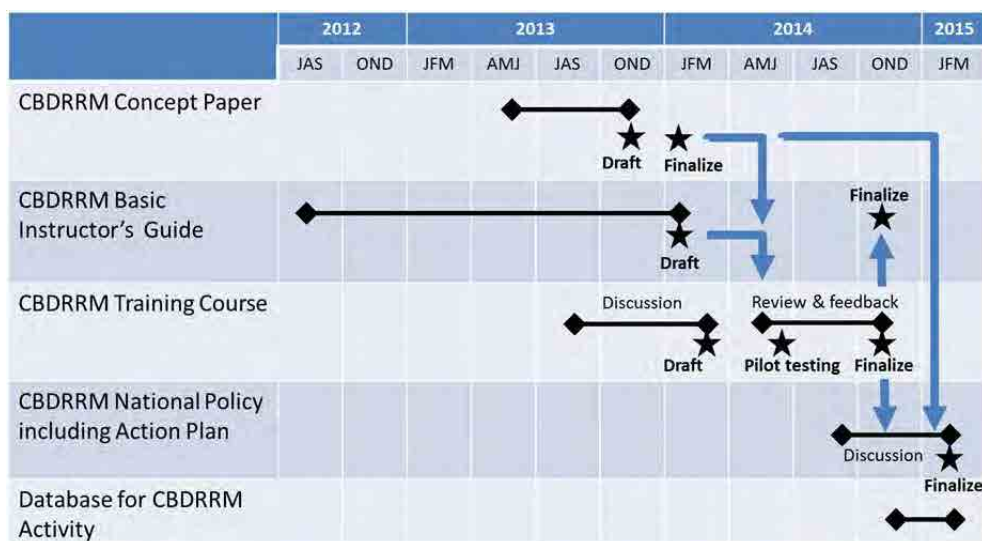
| | 2012 | | 2013 | | | | 2014 | | | | 2015 |
|---|---|---|---|---|---|---|---|---|---|---|---|
| | JAS | OND | JFM | AMJ | JAS | OND | JFM | AMJ | JAS | OND | JFM |
| CBDRRM Concept Paper | | | | | | | | | | | |
| CBDRRM Basic Instructor's Guide | | | | | | | | | | | |
| CBDRRM Training Course | | | | | | | | | | | |
| CBDRRM National Policy including Action Plan | | | | | | | | | | | |
| Database for CBDRRM Activity | | | | | | | | | | | |

Draft
Finalize
Finalize
Draft
Discussion
Review & feedback
Draft
Pilot testing
Finalize
Discussion
Finalize